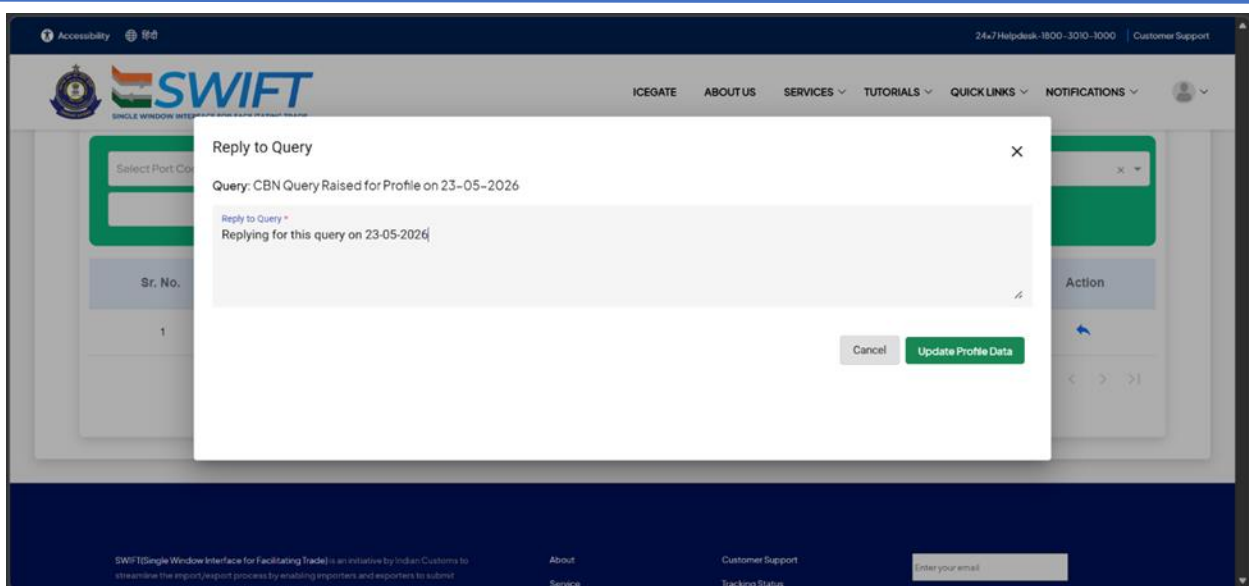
Accessibility हिंदी

24x7 Helpdesk-1800-3010-1000 | Customer Support

SWIFT
SINGLE WINDOW INTERFACE FOR FACILITATING TRADE

ICEGATE ABOUT US SERVICES TUTORIALS QUICK LINKS NOTIFICATIONS

Select Port Co

Sr. No.

1

Action

Reply to Query

Query: CBN Query Raised for Profile on 23-05-2026

Reply to Query *
Replying for this query on 23-05-2026

Cancel Update Profile Data

SWIFT(Single Window Interface for Facilitating Trade) is an initiative by Indian Customs to streamline the import/export process by enabling importers and exporters to submit

About
Service

Customer Support
Tracking Status

Enter your email